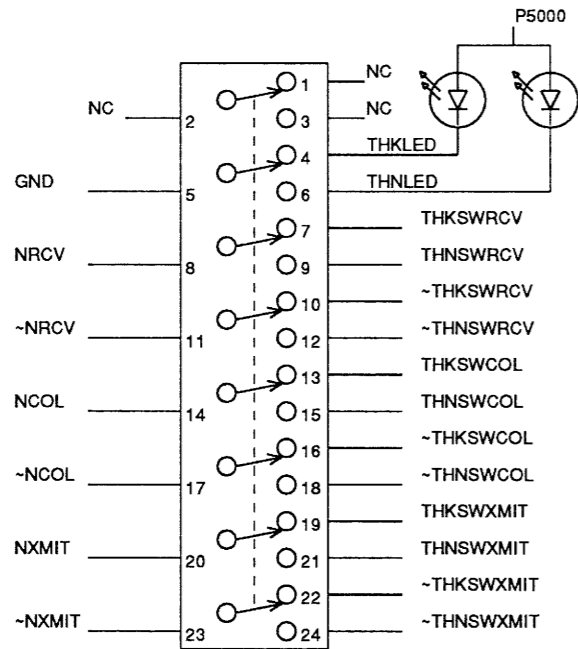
P5000

NC
NC
1
2
3
NC
4
THKLED
GND
5
6
THNLED
7
THKSWRCV
NRCV
8
9
THNSWRCV
10
~THKSWRCV
~NRCV
11
12
~THNSWRCV
13
THKSWCOL
NCOL
14
15
THNSWCOL
16
~THKSWCOL
~NCOL
17
18
~THNSWCOL
19
THKSWXMIT
NXMIT
20
21
THNSWXMIT
22
~THKSWXMIT
~NXMIT
23
24
~THNSWXMIT